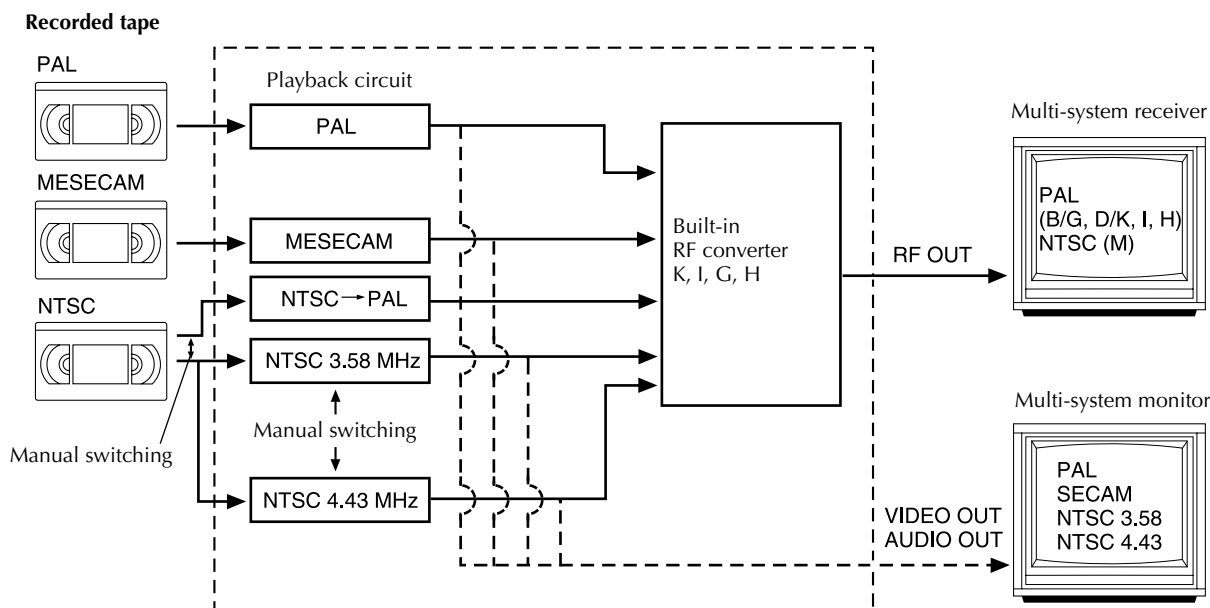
Recorded tape

PAL

MESECAM

NTSC

Manual switching

Playback circuit

PAL

MESECAM

NTSC → PAL

NTSC 3.58 MHz

Manual switching

NTSC 4.43 MHz

Built-in RF converter K, I, G, H

RF OUT

VIDEO OUT
AUDIO OUT

Multi-system receiver

PAL
(B/G, D/K, I, H)
NTSC (M)

Multi-system monitor

PAL
SECAM
NTSC 3.58
NTSC 4.43